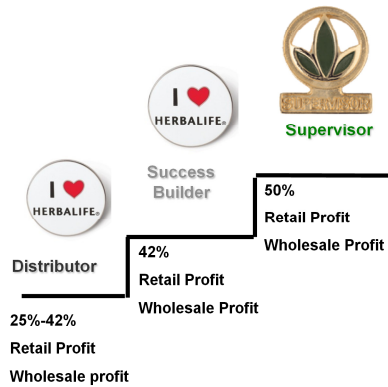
I ❤ HERBALIFE.

Supervisor

I ❤ HERBALIFE.

Success Builder

50%
Retail Profit
Wholesale Profit

I ❤ HERBALIFE.

Distributor

42%
Retail Profit
Wholesale Profit

25%-42%
Retail Profit
Wholesale profit